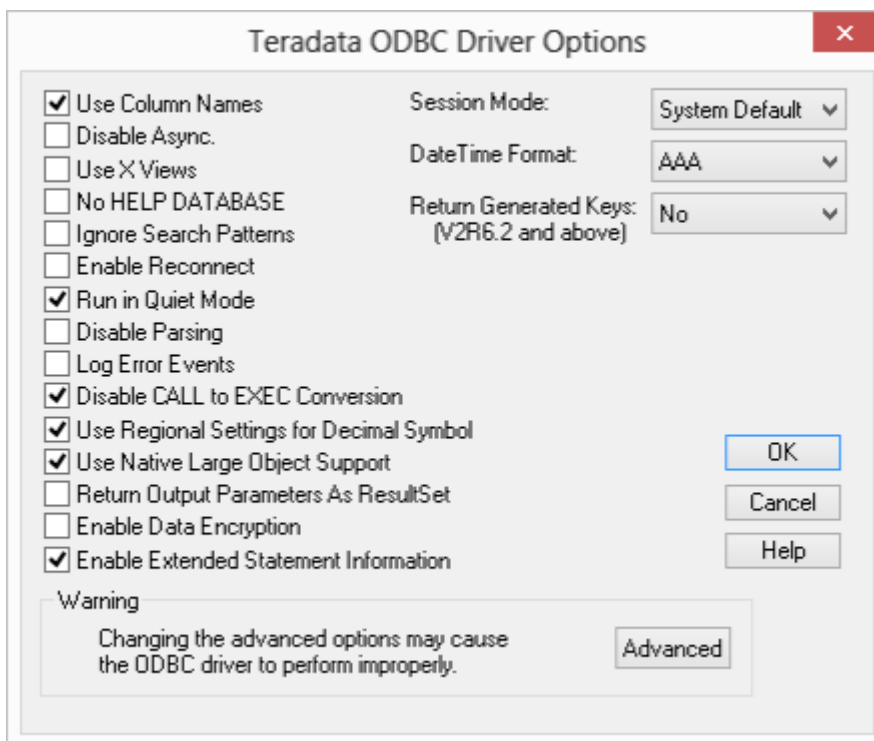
Teradata ODBC Driver Options

Use Column Names
Disable Async.
Use X Views
No HELP DATABASE
Ignore Search Patterns
Enable Reconnect
Run in Quiet Mode
Disable Parsing
Log Error Events
Disable CALL to EXEC Conversion
Use Regional Settings for Decimal Symbol
Use Native Large Object Support
Return Output Parameters As ResultSet
Enable Data Encryption
Enable Extended Statement Information

Session Mode: System Default
DateTime Format: AAA
Return Generated Keys: (V2R6.2 and above) No

OK
Cancel
Help

Warning
Changing the advanced options may cause the ODBC driver to perform improperly.
Advanced